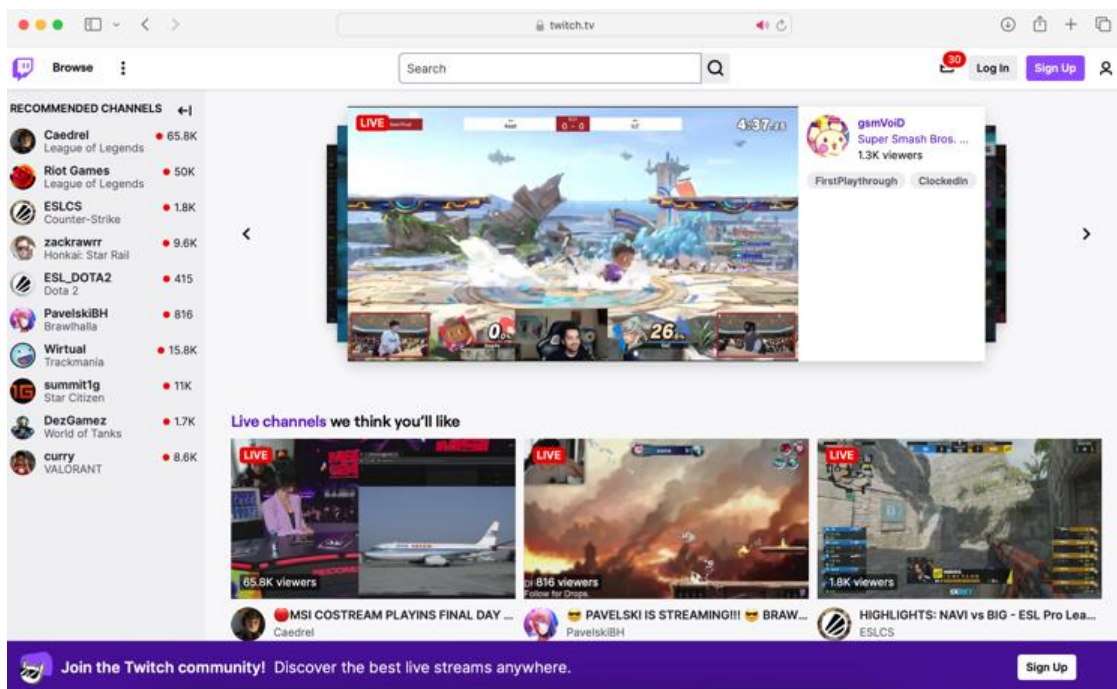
twitch.tv

Browse

Search

30

Log In

Sign Up

RECOMMENDED CHANNELS

Caedrel
League of Legends
65.8K

Riot Games
League of Legends
50K

ESLCS
Counter-Strike
1.8K

zackrawrr
Honkai: Star Rail
9.6K

ESL_DOTA2
Dota 2
415

PavelskiBH
Brawlhalla
816

Wirtual
Trackmania
15.8K

summit1g
Star Citizen
11K

DezGamez
World of Tanks
1.7K

curry
VALORANT
8.6K

LIVE

0 - 0

4:37

gsmVoiD
Super Smash Bros. ...
1.3K viewers

FirstPlaythrough
Clockedin

Live channels we think you'll like

LIVE
65.8K viewers
MSI COSTREAM PLAYINS FINAL DAY ...
Caedrel

LIVE
816 viewers
PAVELSKI IS STREAMING!!! BRAW...
PavelskiBH

LIVE
1.8K viewers
HIGHLIGHTS: NAVI vs BIG - ESL Pro Lea...
ESLCS

Join the Twitch community! Discover the best live streams anywhere.

Sign Up